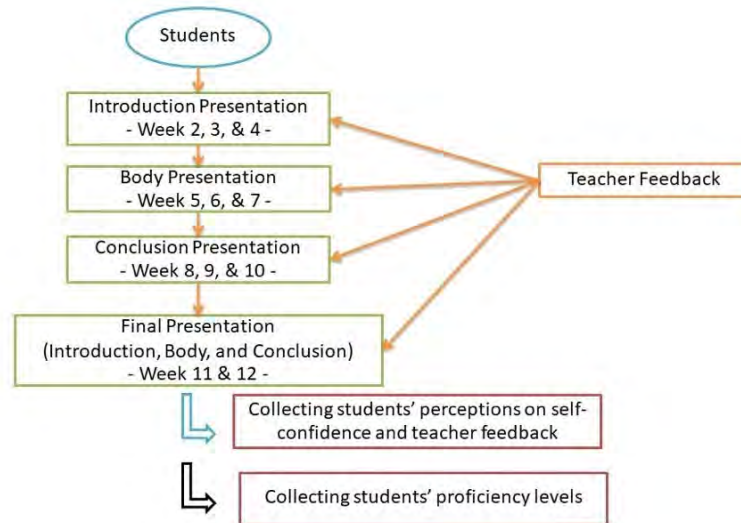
Students

Introduction Presentation
- Week 2, 3, & 4 -

Body Presentation
- Week 5, 6, & 7 -

Conclusion Presentation
- Week 8, 9, & 10 -

Final Presentation
(Introduction, Body, and Conclusion)
- Week 11 & 12 -

Teacher Feedback

Collecting students' perceptions on self-confidence and teacher feedback

Collecting students' proficiency levels